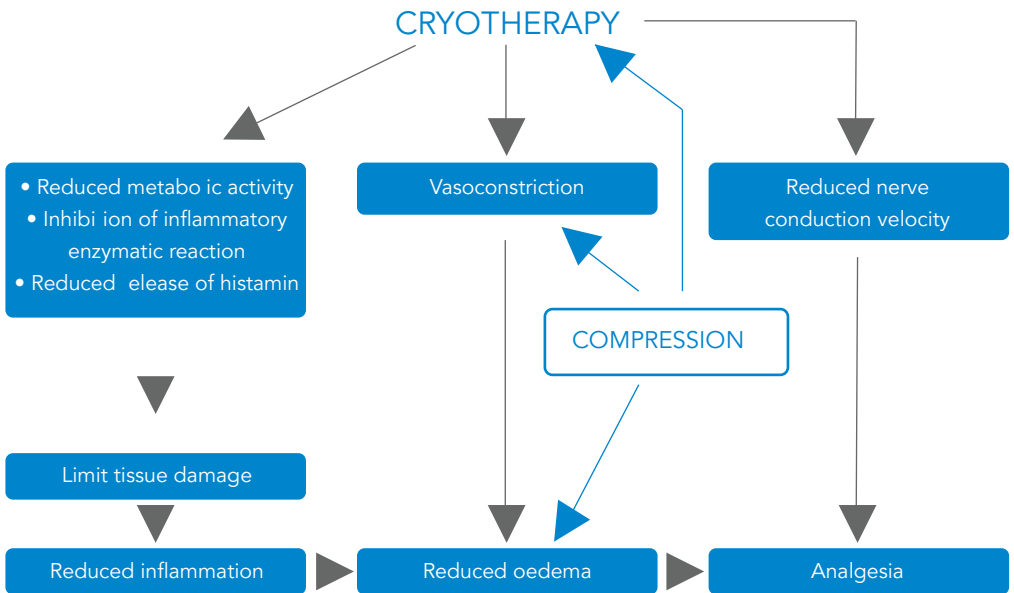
CRYOTHERAPY

• Reduced metabo ic activity
• Inhibi ion of inflammatory enzymatic reaction
• Reduced elease of histamin

Vasoconstriction

Reduced nerve conduction velocity

COMPRESSION

Limit tissue damage

Reduced inflammation

Reduced oedema

Analgesia